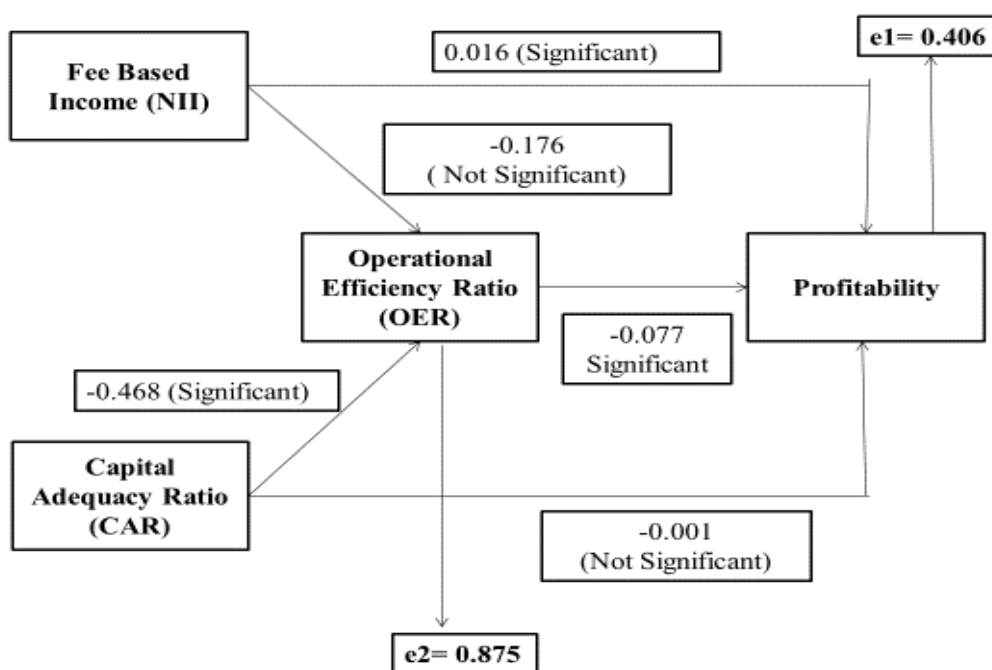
Fee Based Income (NII)

0.016 (Significant)

e1= 0.406

-0.176 ( Not Significant)

Operational Efficiency Ratio (OER)

Profitability

-0.077 Significant

-0.468 (Significant)

Capital Adequacy Ratio (CAR)

-0.001 (Not Significant)

e2= 0.875